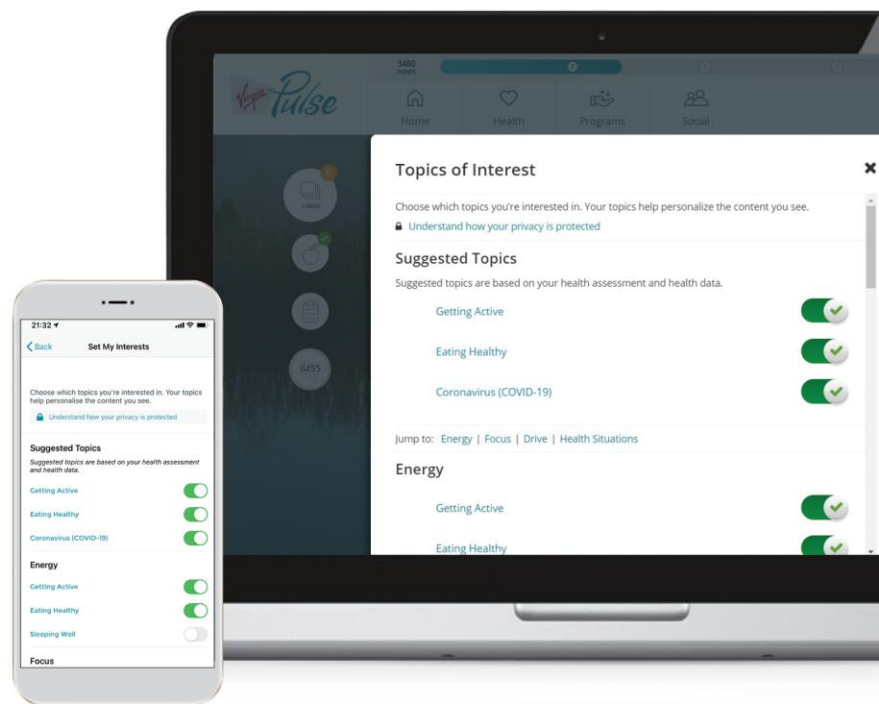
3480 POINTS

Virgin Pulse

Home Health Programs Social

CARDS

6455

Topics of Interest

Choose which topics you're interested in. Your topics help personalize the content you see.

Understand how your privacy is protected

Suggested Topics

Suggested topics are based on your health assessment and health data.

Getting Active

Eating Healthy

Coronavirus (COVID-19)

Jump to: Energy | Focus | Drive | Health Situations

Energy

Getting Active

Eating Healthy

21:32

Back Set My Interests

Choose which topics you're interested in. Your topics help personalise the content you see.

Understand how your privacy is protected

Suggested Topics

Suggested topics are based on your health assessment and health data.

Getting Active

Eating Healthy

Coronavirus (COVID-19)

Energy

Getting Active

Eating Healthy

Sleeping Well

Focus